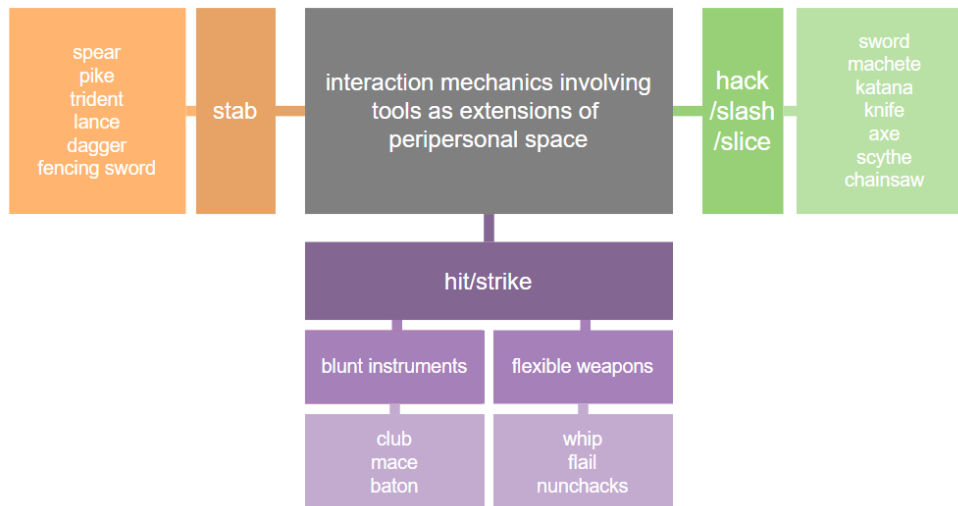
spear
pike
trident
lance
dagger
fencing sword

stab

interaction mechanics involving tools as extensions of peripersonal space

hack
/slash
/slice

sword
machete
katana
knife
axe
scythe
chainsaw

hit/strike

blunt instruments

flexible weapons

club
mace
baton

whip
flail
nunchacks